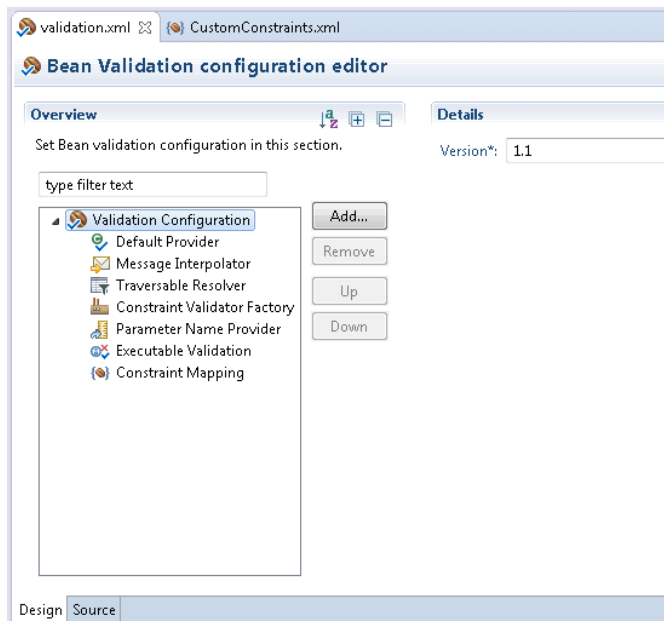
validation.xml ☒ CustomConstraints.xml

Bean Validation configuration editor

Overview

Set Bean validation configuration in this section.

type filter text

Validation Configuration
Default Provider
Message Interpolator
Traversable Resolver
Constraint Validator Factory
Parameter Name Provider
Executable Validation
Constraint Mapping

Add...
Remove
Up
Down

Details

Version*: 1.1

Design Source